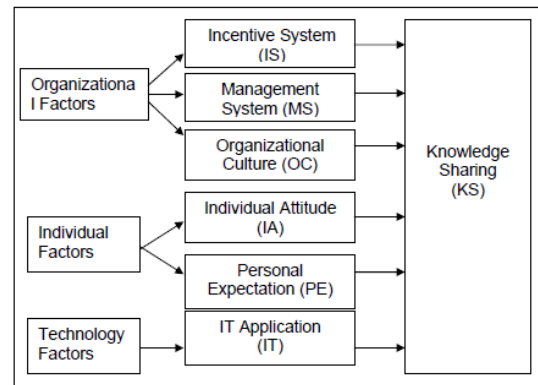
Organizationa l Factors

Incentive System (IS)

Management System (MS)

Organizational Culture (OC)

Individual Factors

Individual Attitude (IA)

Personal Expectation (PE)

Technology Factors

IT Application (IT)

Knowledge Sharing (KS)